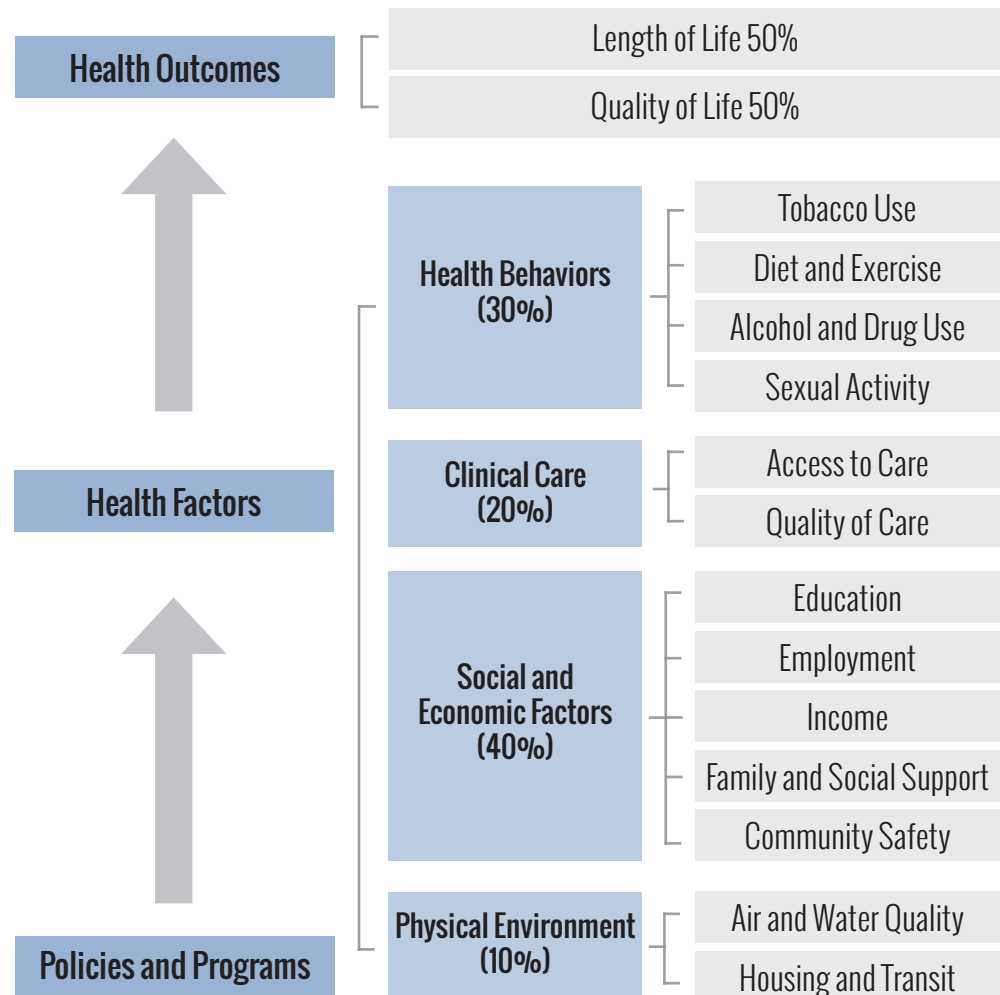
Health Outcomes

Length of Life 50%

Quality of Life 50%

Health Factors

Health Behaviors (30%)

Tobacco Use

Diet and Exercise

Alcohol and Drug Use

Sexual Activity

Clinical Care (20%)

Access to Care

Quality of Care

Social and Economic Factors (40%)

Education

Employment

Income

Family and Social Support

Community Safety

Physical Environment (10%)

Air and Water Quality

Housing and Transit

Policies and Programs